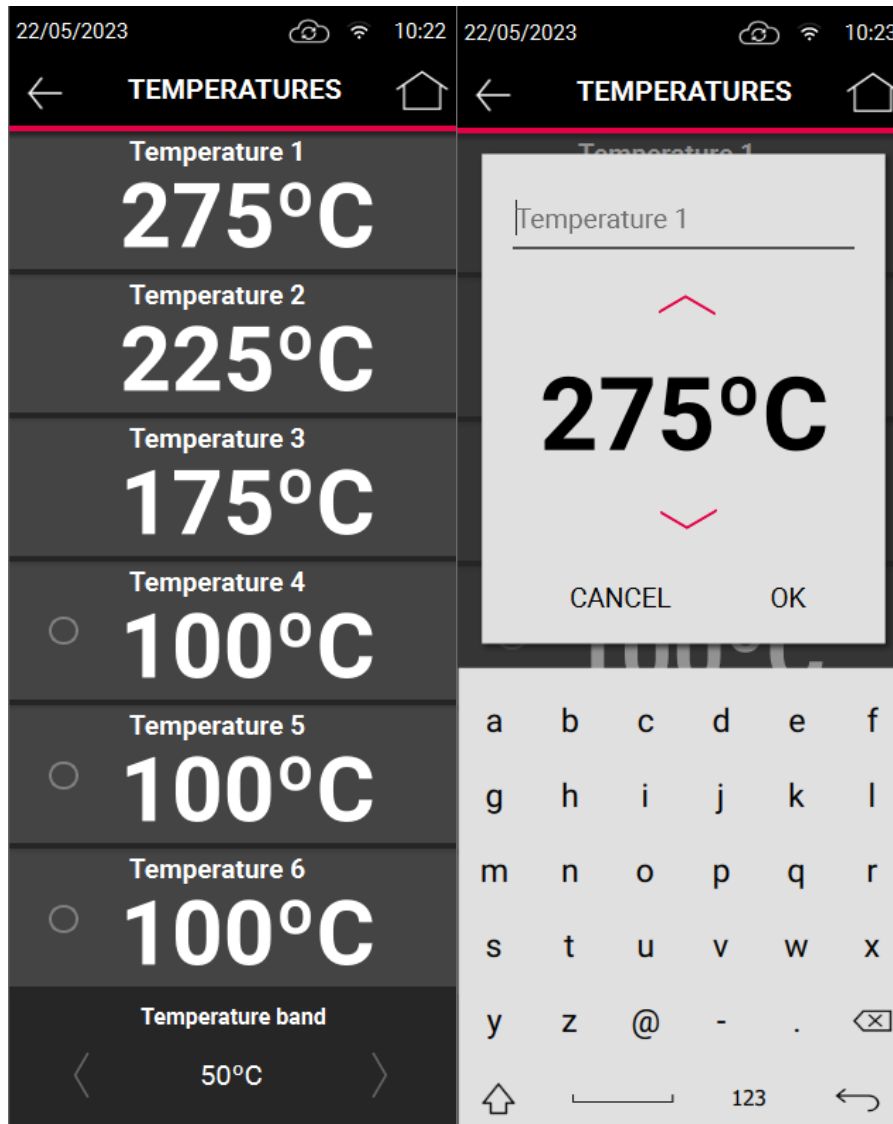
22/05/2023 10:22

TEMPERATURES

Temperature 1
275ºC

Temperature 2
225ºC

Temperature 3
175ºC

Temperature 4
100ºC

Temperature 5
100ºC

Temperature 6
100ºC

Temperature band
50ºC

22/05/2023 10:23

TEMPERATURES

Temperature 1

275ºC

CANCEL OK

a b c d e f
g h i j k l
m n o p q r
s t u v w x
y z @ - .
123